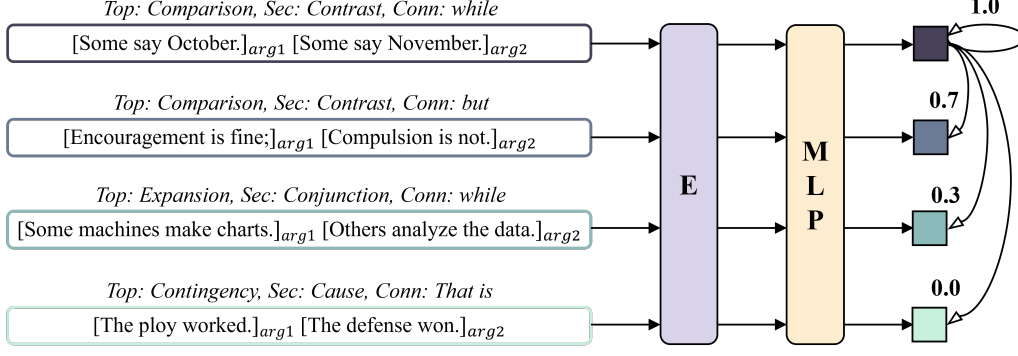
Top: Comparison, Sec: Contrast, Conn: while

[Some say October.]$_{arg1}$ [Some say November.]$_{arg2}$

Top: Comparison, Sec: Contrast, Conn: but

[Encouragement is fine;]$_{arg1}$ [Compulsion is not.]$_{arg2}$

Top: Expansion, Sec: Conjunction, Conn: while

[Some machines make charts.]$_{arg1}$ [Others analyze the data.]$_{arg2}$

Top: Contingency, Sec: Cause, Conn: That is

[The ploy worked.]$_{arg1}$ [The defense won.]$_{arg2}$

E

M L P

1.0

0.7

0.3

0.0